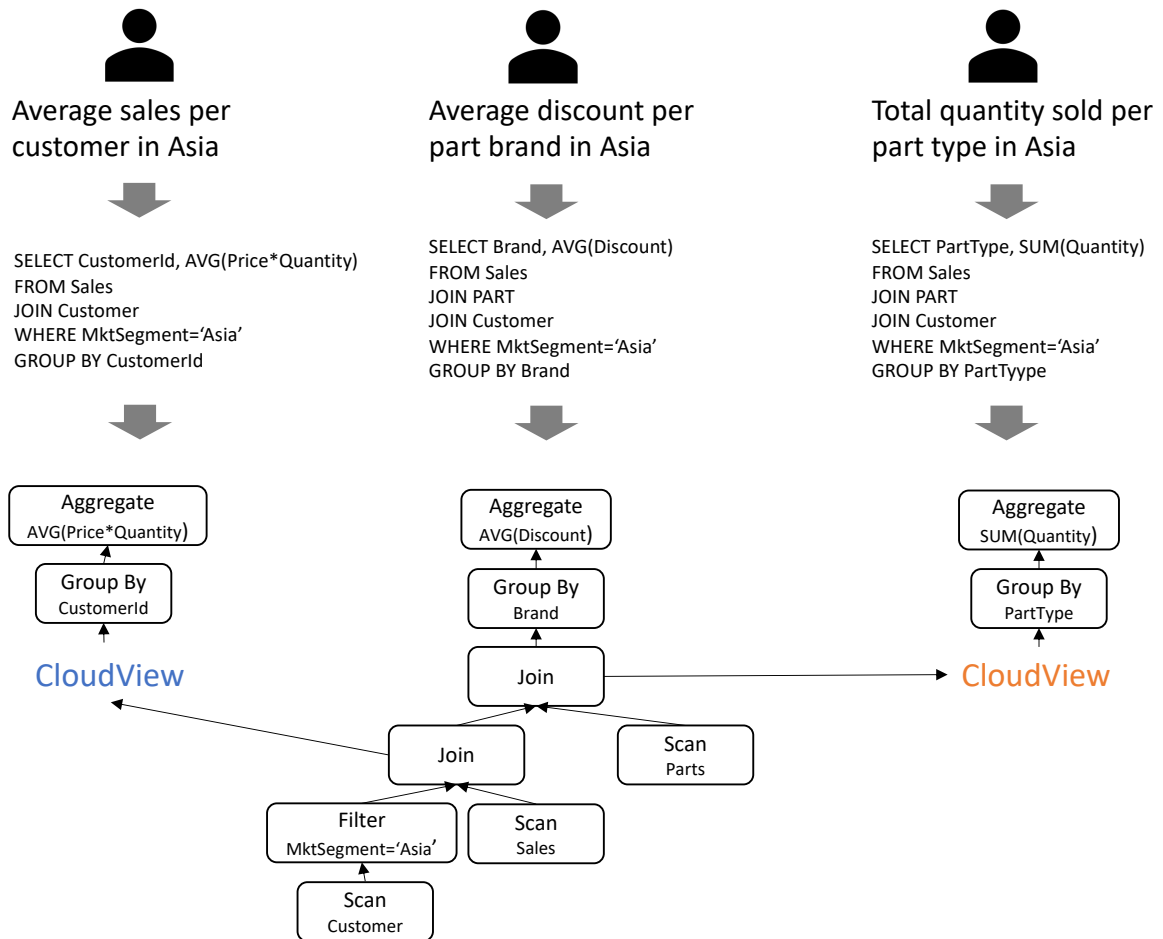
Average sales per customer in Asia

SELECT CustomerId, AVG(Price*Quantity)
FROM Sales
JOIN Customer
WHERE MktSegment='Asia'
GROUP BY CustomerId

Average discount per part brand in Asia

SELECT Brand, AVG(Discount)
FROM Sales
JOIN PART
JOIN Customer
WHERE MktSegment='Asia'
GROUP BY Brand

Total quantity sold per part type in Asia

SELECT PartType, SUM(Quantity)
FROM Sales
JOIN PART
JOIN Customer
WHERE MktSegment='Asia'
GROUP BY PartTyype

Aggregate
AVG(Price*Quantity)

Group By
CustomerId

CloudView

Aggregate
AVG(Discount)

Group By
Brand

Join

Join

Scan
Parts

Filter
MktSegment='Asia'

Scan
Sales

Scan
Customer

Aggregate
SUM(Quantity)

Group By
PartType

CloudView